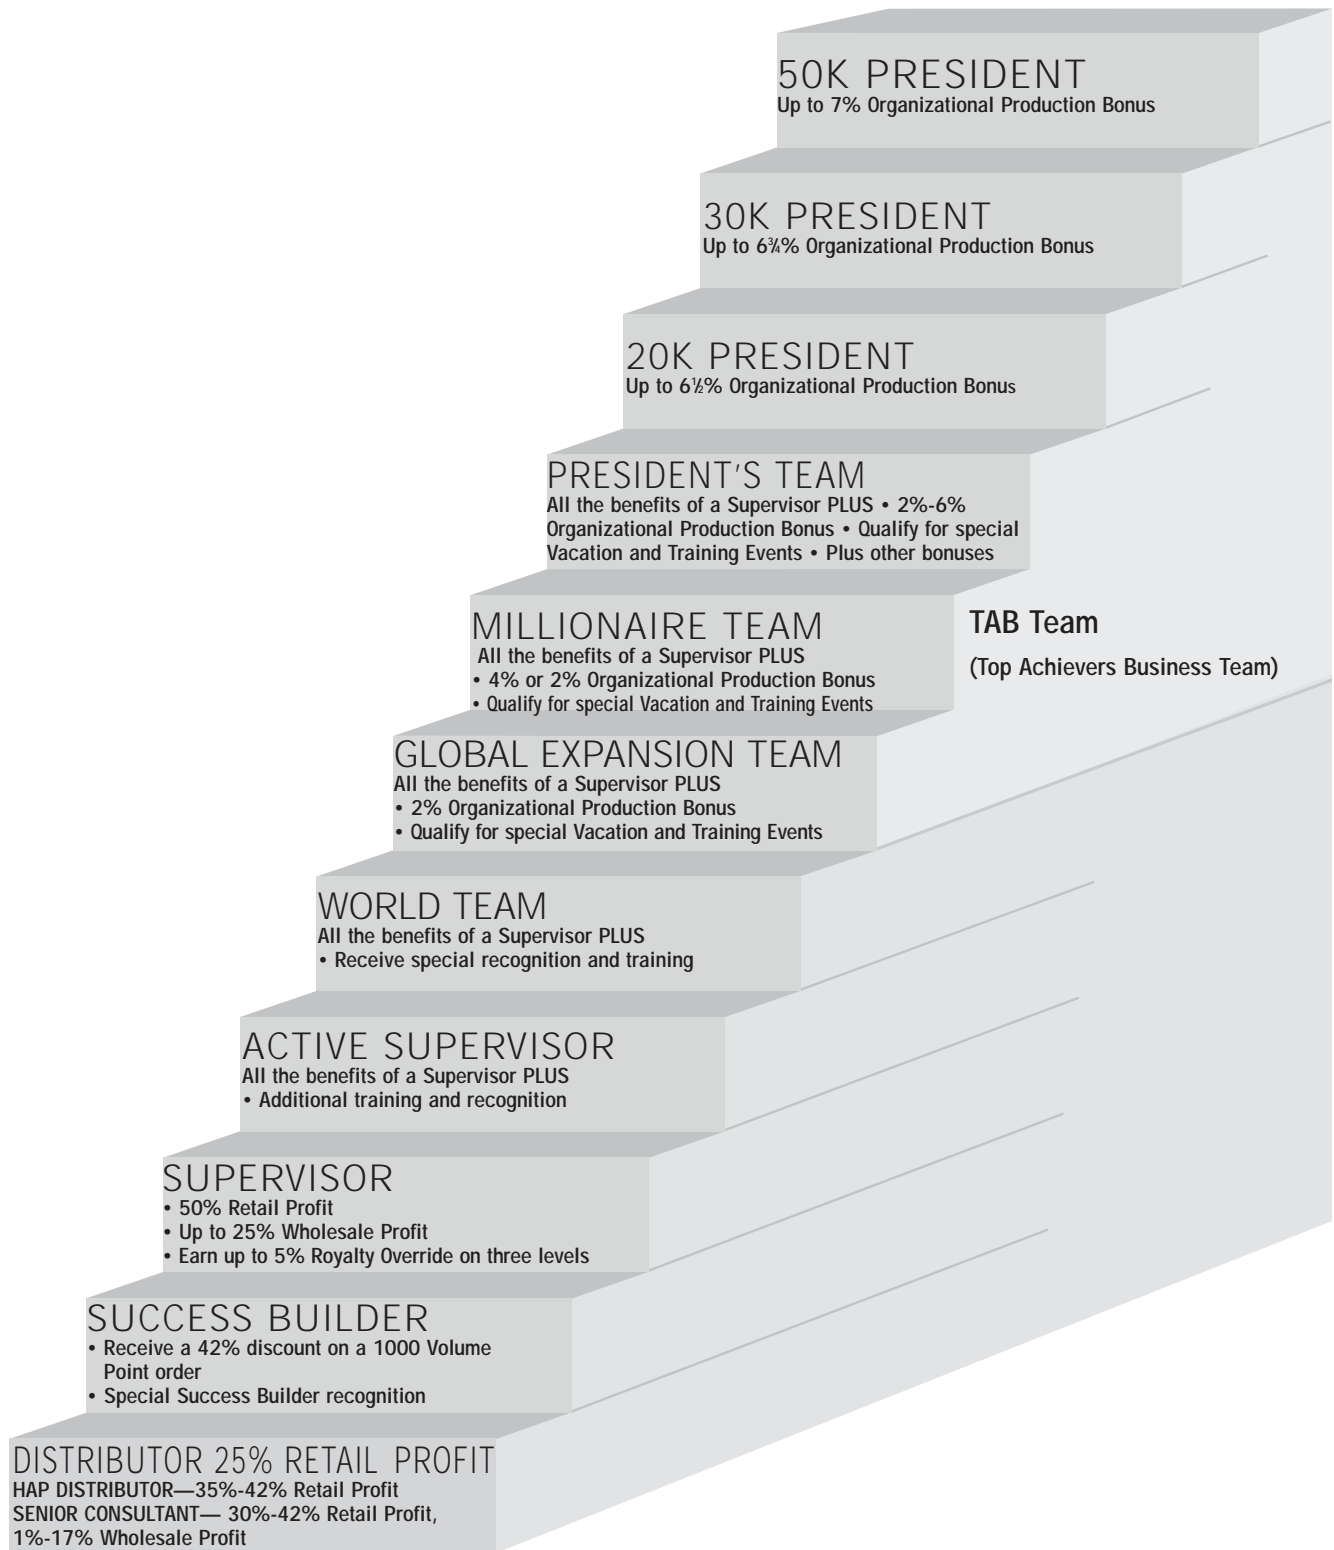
50K PRESIDENT
Up to 7% Organizational Production Bonus

30K PRESIDENT
Up to 6¾% Organizational Production Bonus

20K PRESIDENT
Up to 6½% Organizational Production Bonus

PRESIDENT'S TEAM
All the benefits of a Supervisor PLUS • 2%-6% Organizational Production Bonus • Qualify for special Vacation and Training Events • Plus other bonuses

MILLIONAIRE TEAM
All the benefits of a Supervisor PLUS
• 4% or 2% Organizational Production Bonus
• Qualify for special Vacation and Training Events

TAB Team
(Top Achievers Business Team)

GLOBAL EXPANSION TEAM
All the benefits of a Supervisor PLUS
• 2% Organizational Production Bonus
• Qualify for special Vacation and Training Events

WORLD TEAM
All the benefits of a Supervisor PLUS
• Receive special recognition and training

ACTIVE SUPERVISOR
All the benefits of a Supervisor PLUS
• Additional training and recognition

SUPERVISOR
• 50% Retail Profit
• Up to 25% Wholesale Profit
• Earn up to 5% Royalty Override on three levels

SUCCESS BUILDER
• Receive a 42% discount on a 1000 Volume Point order
• Special Success Builder recognition

DISTRIBUTOR 25% RETAIL PROFIT
HAP DISTRIBUTOR—35%-42% Retail Profit
SENIOR CONSULTANT— 30%-42% Retail Profit, 1%-17% Wholesale Profit